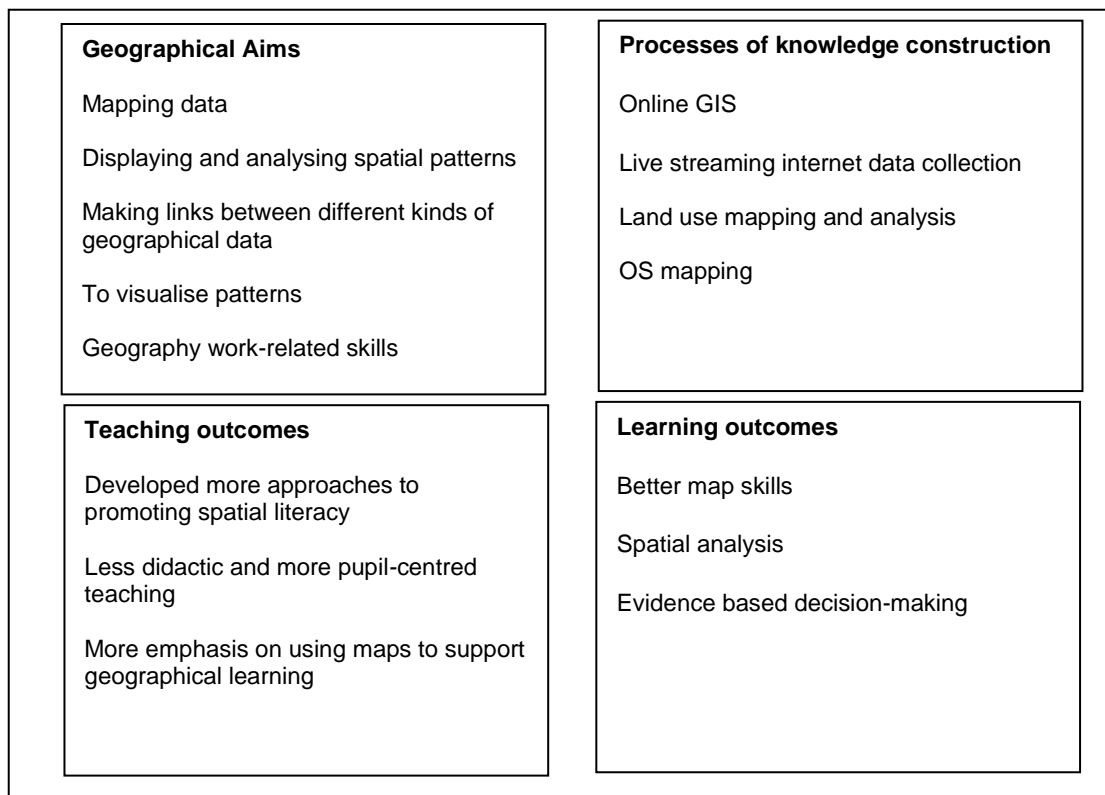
**Geographical Aims**

Mapping data

Displaying and analysing spatial patterns

Making links between different kinds of geographical data

To visualise patterns

Geography work-related skills

**Processes of knowledge construction**

Online GIS

Live streaming internet data collection

Land use mapping and analysis

OS mapping

**Teaching outcomes**

Developed more approaches to promoting spatial literacy

Less didactic and more pupil-centred teaching

More emphasis on using maps to support geographical learning

**Learning outcomes**

Better map skills

Spatial analysis

Evidence based decision-making